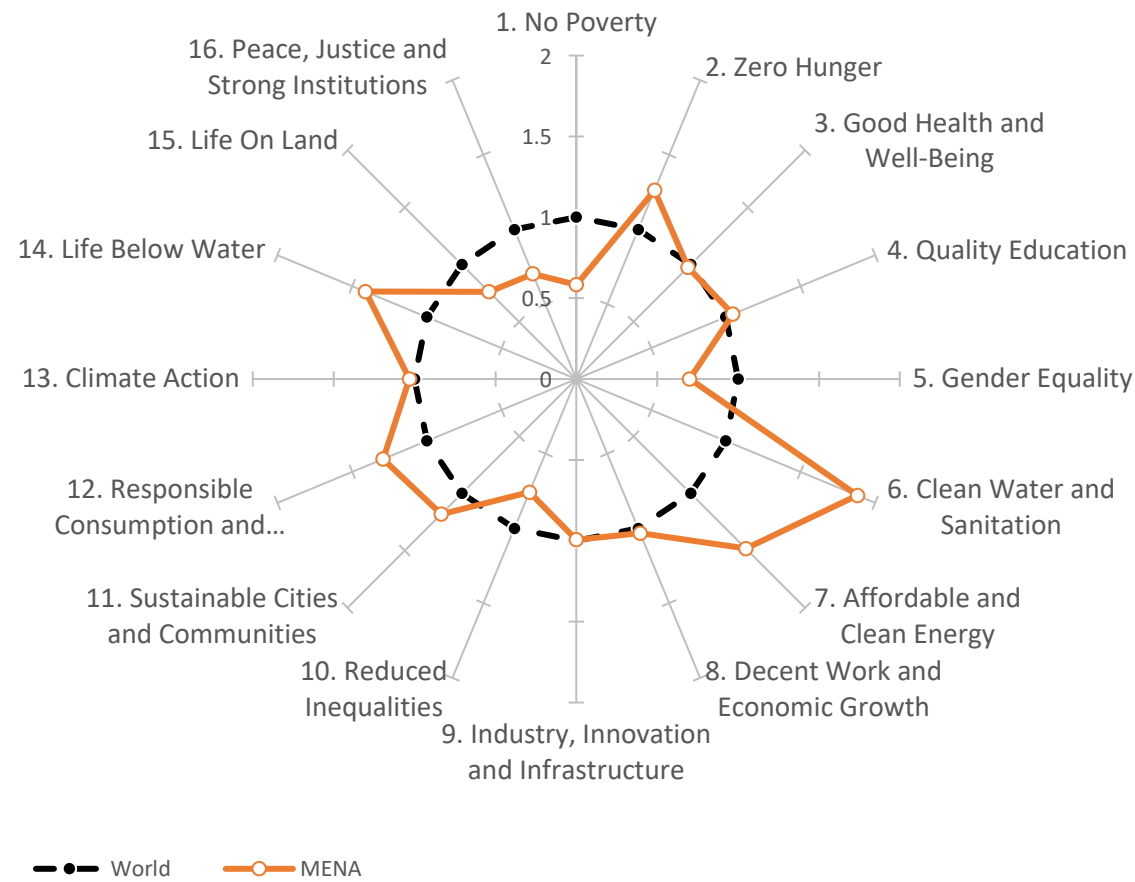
1. No Poverty
2. Zero Hunger
3. Good Health and Well-Being
4. Quality Education
5. Gender Equality
6. Clean Water and Sanitation
7. Affordable and Clean Energy
8. Decent Work and Economic Growth
9. Industry, Innovation and Infrastructure
10. Reduced Inequalities
11. Sustainable Cities and Communities
12. Responsible Consumption and…
13. Climate Action
14. Life Below Water
15. Life On Land
16. Peace, Justice and Strong Institutions

2
1.5
1
0.5
0

World
MENA